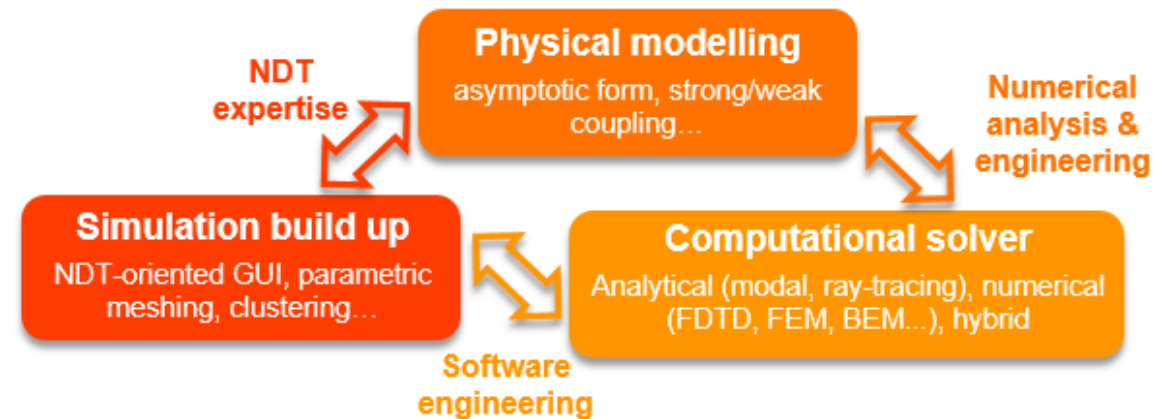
Physical modelling
asymptotic form, strong/weak coupling…

NDT expertise

Numerical analysis & engineering

Simulation build up
NDT-oriented GUI, parametric meshing, clustering…

Computational solver
Analytical (modal, ray-tracing), numerical (FDTD, FEM, BEM...), hybrid

Software engineering